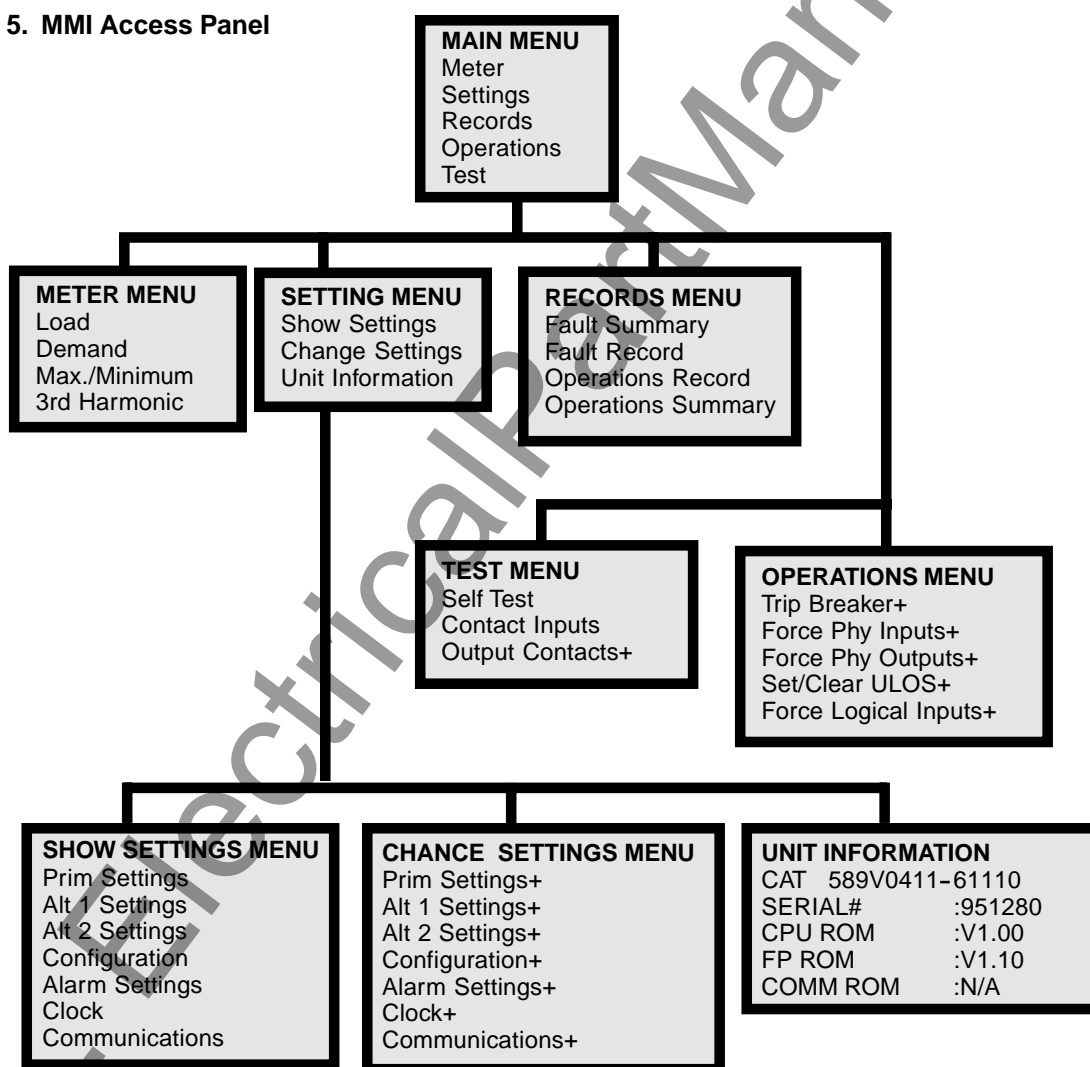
5. MMI Access Panel

MAIN MENU
Meter
Settings
Records
Operations
Test

METER MENU
Load
Demand
Max./Minimum
3rd Harmonic

SETTING MENU
Show Settings
Change Settings
Unit Information

RECORDS MENU
Fault Summary
Fault Record
Operations Record
Operations Summary

TEST MENU
Self Test
Contact Inputs
Output Contacts+

OPERATIONS MENU
Trip Breaker+
Force Phy Inputs+
Force Phy Outputs+
Set/Clear ULOS+
Force Logical Inputs+

SHOW SETTINGS MENU
Prim Settings
Alt 1 Settings
Alt 2 Settings
Configuration
Alarm Settings
Clock
Communications

CHANCE SETTINGS MENU
Prim Settings+
Alt 1 Settings+
Alt 2 Settings+
Configuration+
Alarm Settings+
Clock+
Communications+

UNIT INFORMATION
CAT 589V0411-61110
SERIAL# :951280
CPU ROM :V1.00
FP ROM :V1.10
COMM ROM :N/A

ElectricalPartManuals